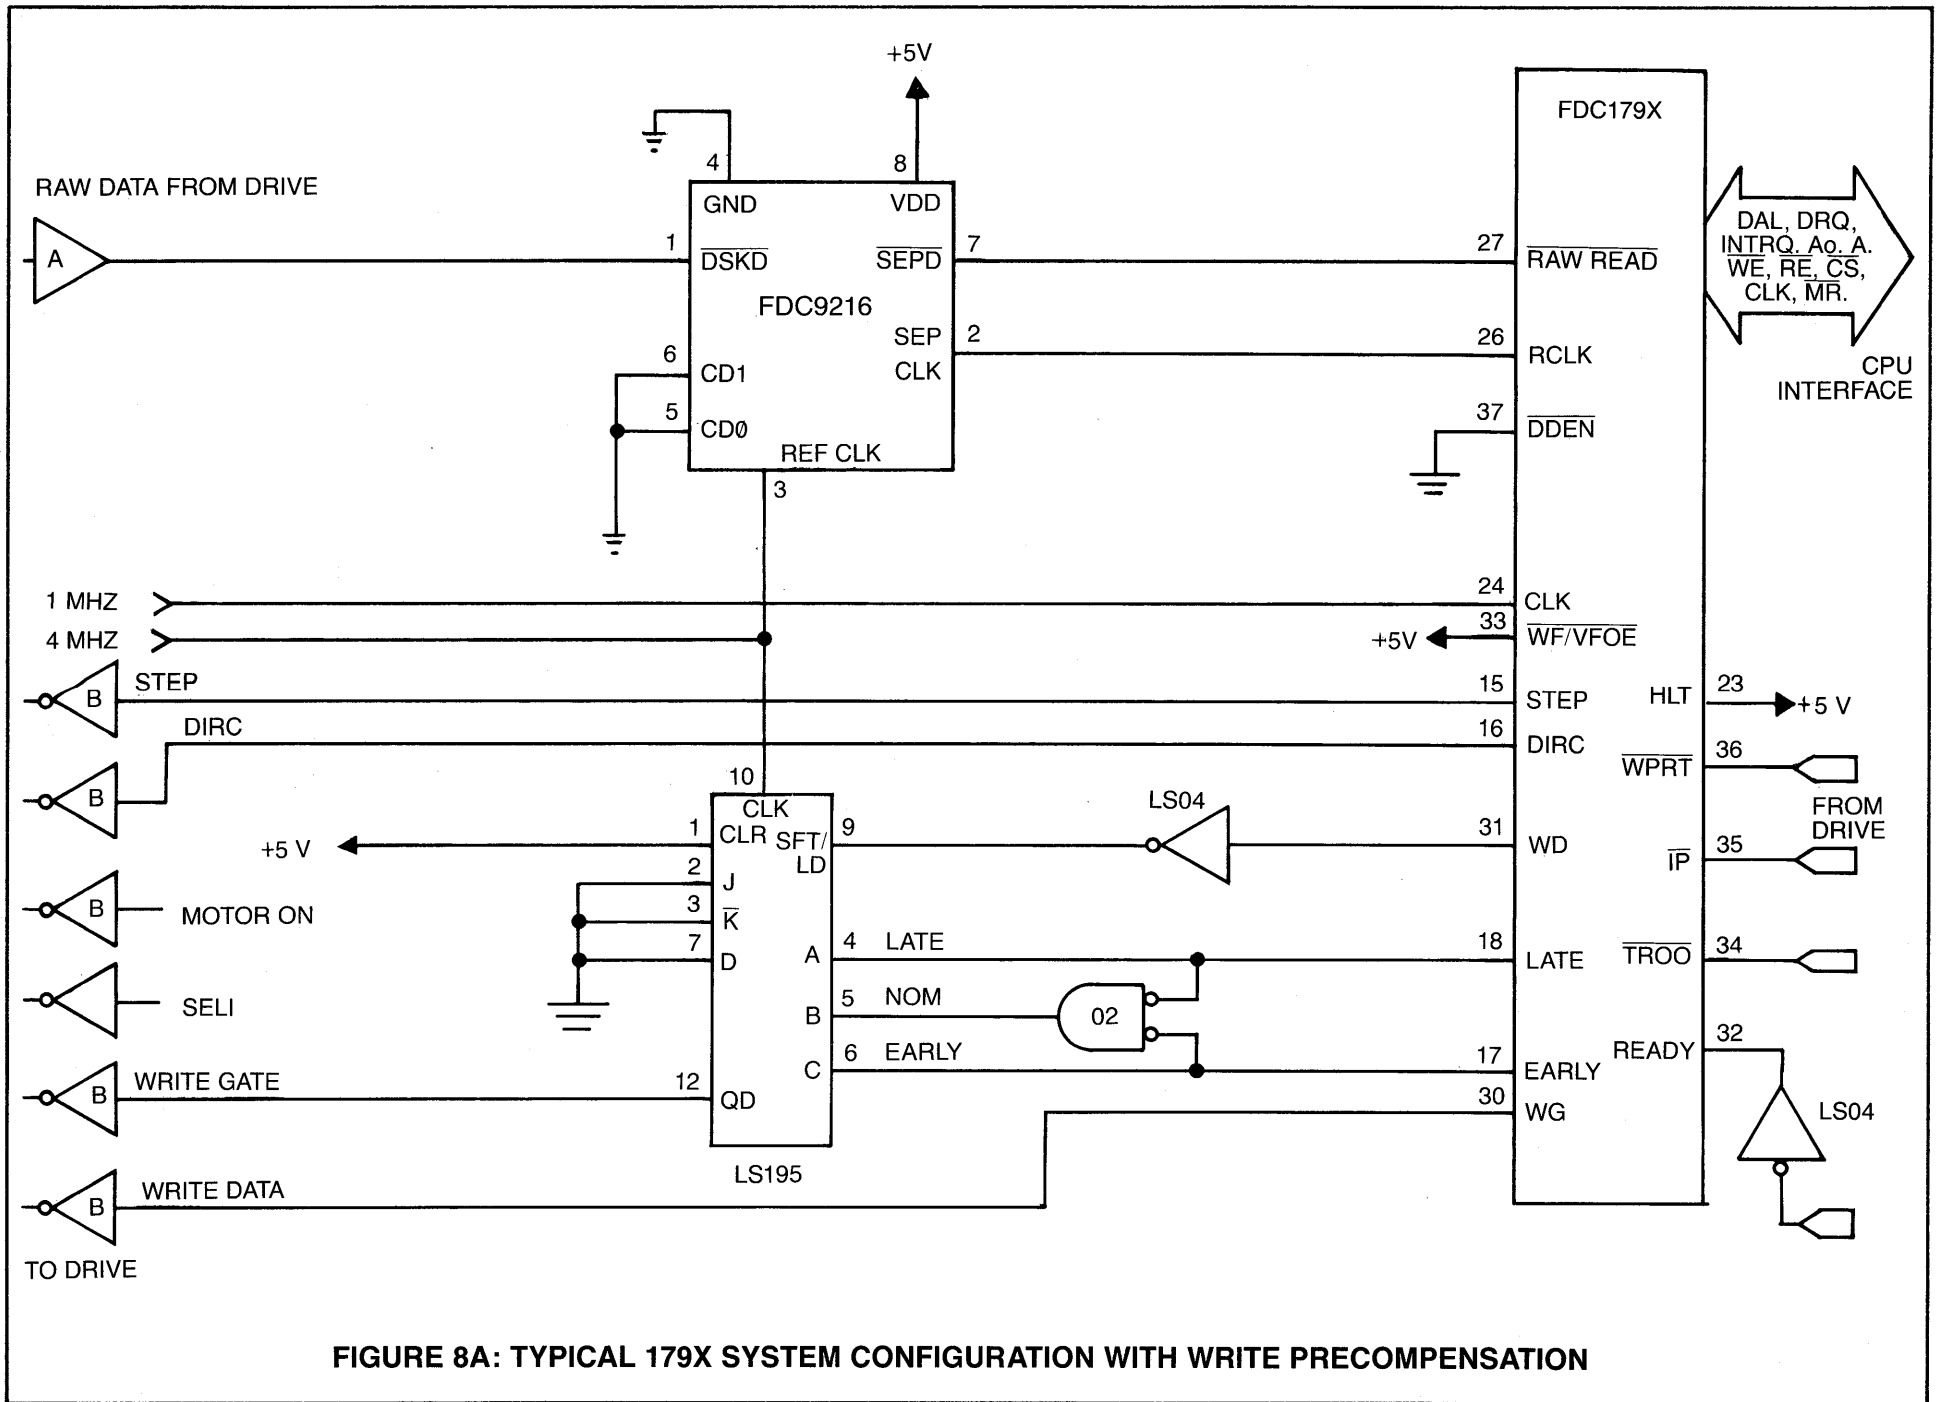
+5V

4

8

GND

VDD

RAW DATA FROM DRIVE

A

1

$\overline{DSKD}$

$\overline{SEPD}$

7

FDC9216

SEP

2

6

CD1

CLK

5

CD0

REF CLK

3

FDC179X

DAL, DRQ, INTRQ. Ao. A. $\overline{WE}$, $\overline{RE}$, $\overline{CS}$, CLK, $\overline{MR}$.

CPU INTERFACE

27

$\overline{RAW\ READ}$

26

RCLK

37

$\overline{DDEN}$

1 MHZ

4 MHZ

24

CLK

33

+5V

$\overline{WF/VFOE}$

B

STEP

15

STEP

HLT

23

+5 V

DIRC

16

DIRC

B

10

CLK

$\overline{WPRT}$

36

1

CLR

9

LS04

FROM DRIVE

+5 V

SFT/ LD

31

WD

$\overline{IP}$

35

2

J

B

MOTOR ON

3

$\overline{K}$

7

D

4

LATE

18

LATE

$\overline{TROO}$

34

A

SELI

5

NOM

B

02

READY

32

6

EARLY

17

EARLY

C

B

WRITE GATE

12

QD

30

WG

LS04

LS195

B

WRITE DATA

TO DRIVE

FIGURE 8A: TYPICAL 179X SYSTEM CONFIGURATION WITH WRITE PRECOMPENSATION